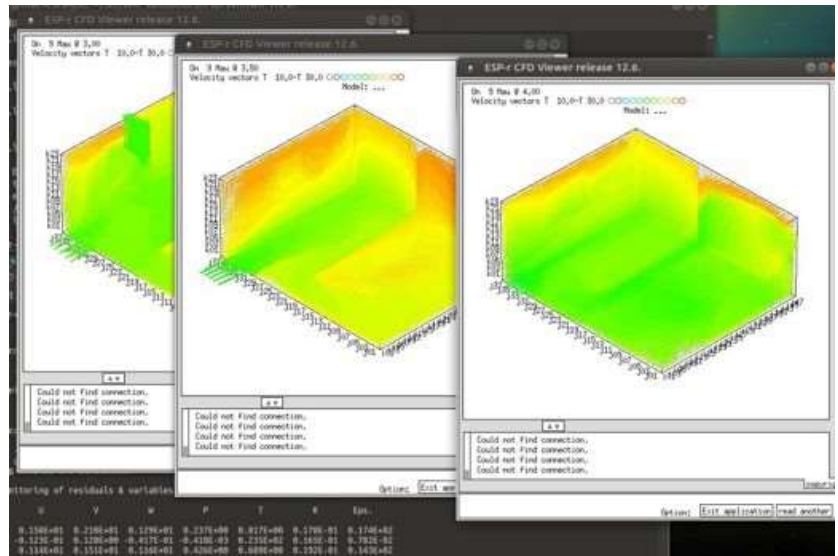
ESP-r CFD Viewer release 12.6.

On 9 May @ 3,00
Velocity vectors T 10,0-T 30,0

Could not find connection.
Could not find connection.
Could not find connection.
Could not find connection.

ESP-r CFD Viewer release 12.6.

On 9 May @ 3,50
Velocity vectors T 10,0-T 30,0
Model: ...

Could not find connection.
Could not find connection.
Could not find connection.
Could not find connection.

Options: Exit app

ESP-r CFD Viewer release 12.6.

On 9 May @ 4,00
Velocity vectors T 10,0-T 30,0
Model: ...

Could not find connection.
Could not find connection.
Could not find connection.
Could not find connection.
Could not find connection.

Options: Exit application read another

itoring of residuals & variables

U V W P T K Eps.

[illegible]